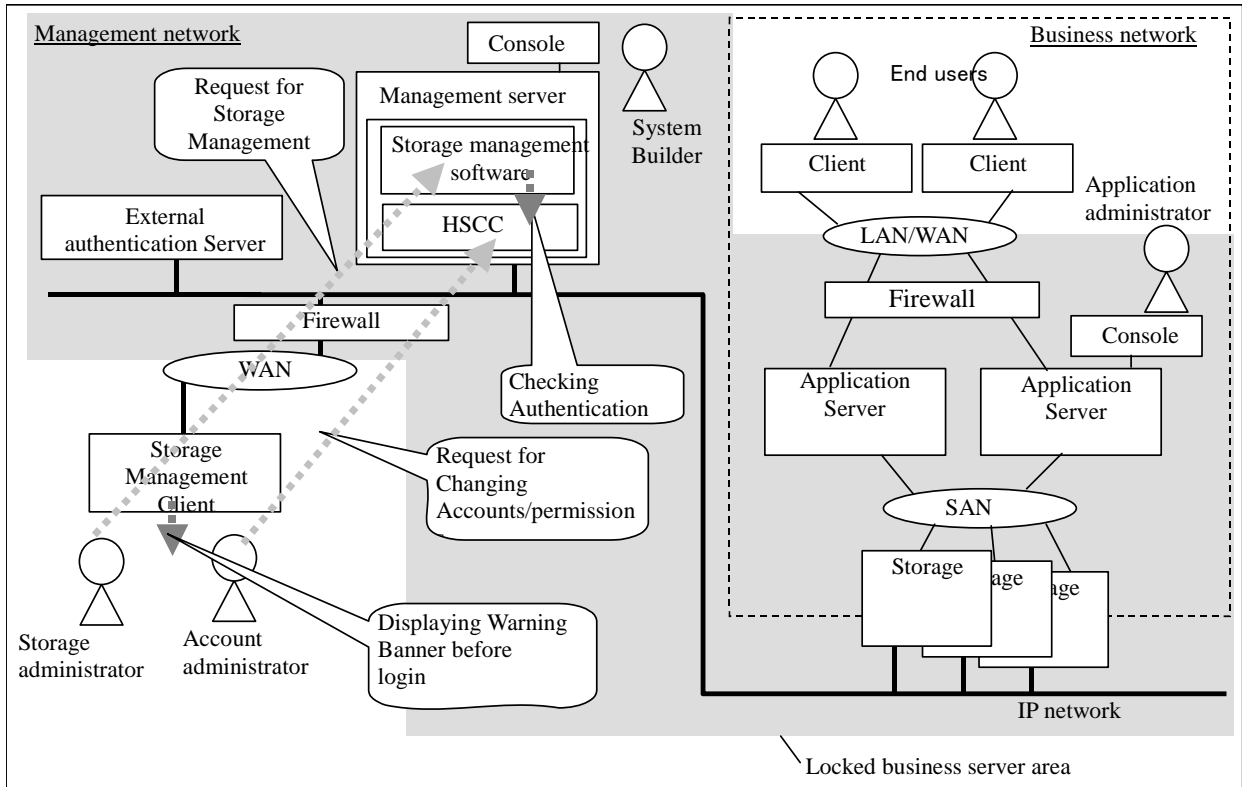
Management network

Console

Management server

Storage management software

HSCC

System Builder

Request for Storage Management

External authentication Server

Firewall

WAN

Storage Management Client

Checking Authentication

Request for Changing Accounts/permission

Displaying Warning Banner before login

Storage administrator

Account administrator

Business network

End users

Client

Client

Application administrator

LAN/WAN

Firewall

Console

Application Server

Application Server

SAN

Storage

age

age

IP network

Locked business server area